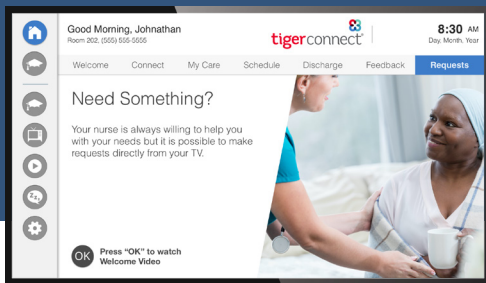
Good Morning, Johnathan
Room 202, (555) 555-5555

tigerconnect

8:30 AM
Day, Month, Year

Welcome | Connect | My Care | Schedule | Discharge | Feedback | Requests

Need Something?

Your nurse is always willing to help you with your needs but it is possible to make requests directly from your TV.

OK Press "OK" to watch Welcome Video